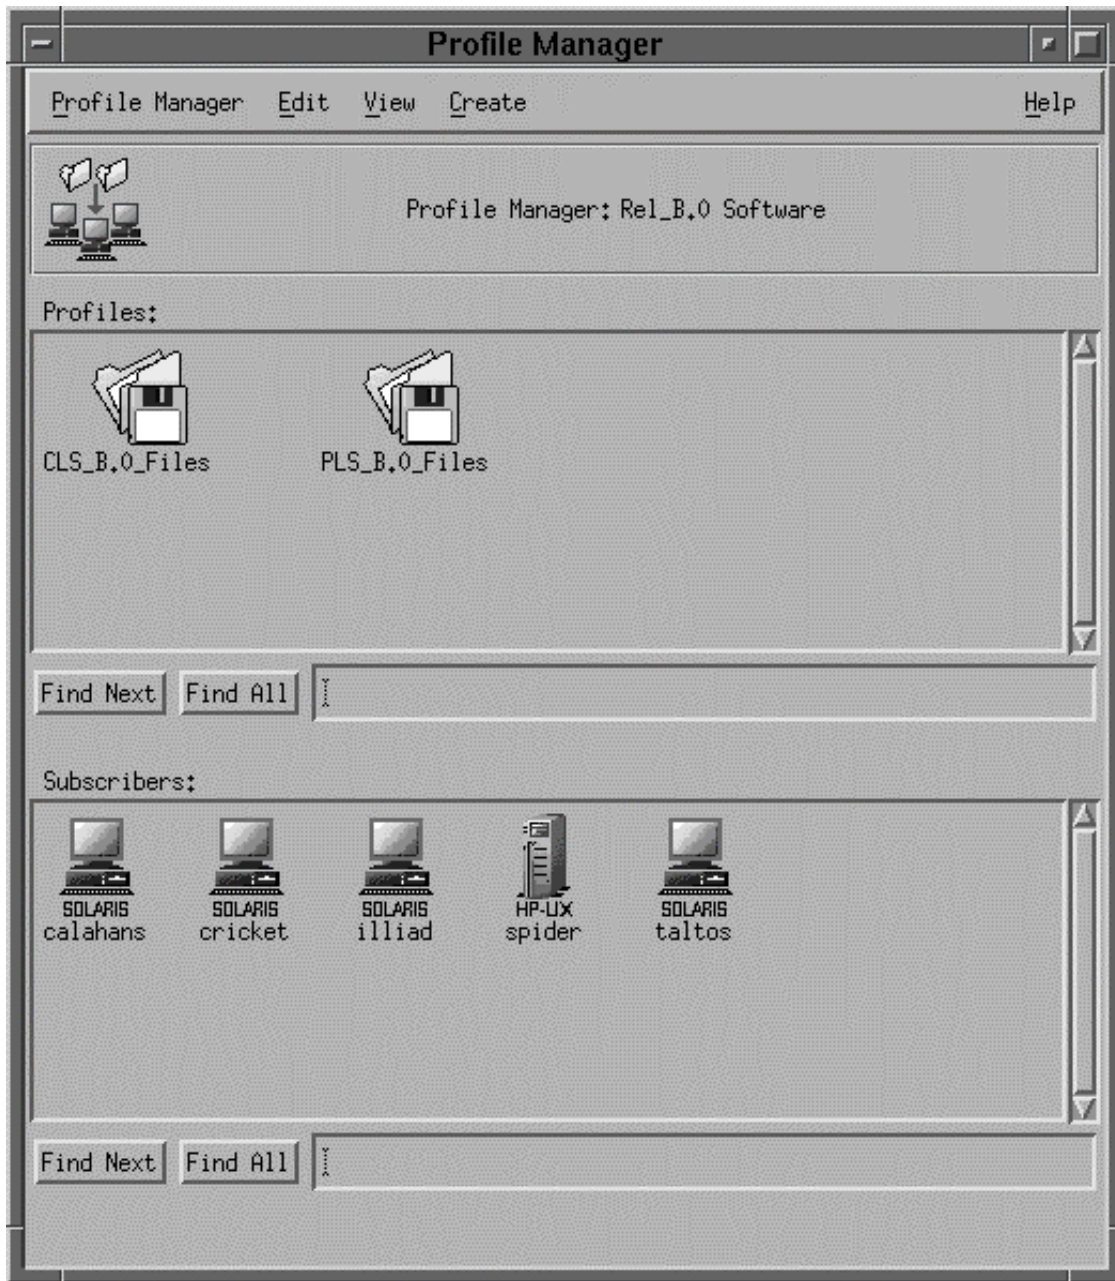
Profile Manager

Profile Manager Edit View Create Help

Profile Manager: Rel_B.0 Software

Profiles:

CLS_B.0_Files

PLS_B.0_Files

Find Next Find All

Subscribers:

SOLARIS calahans

SOLARIS cricket

SOLARIS illiad

HP-UX spider

SOLARIS taltos

Find Next Find All